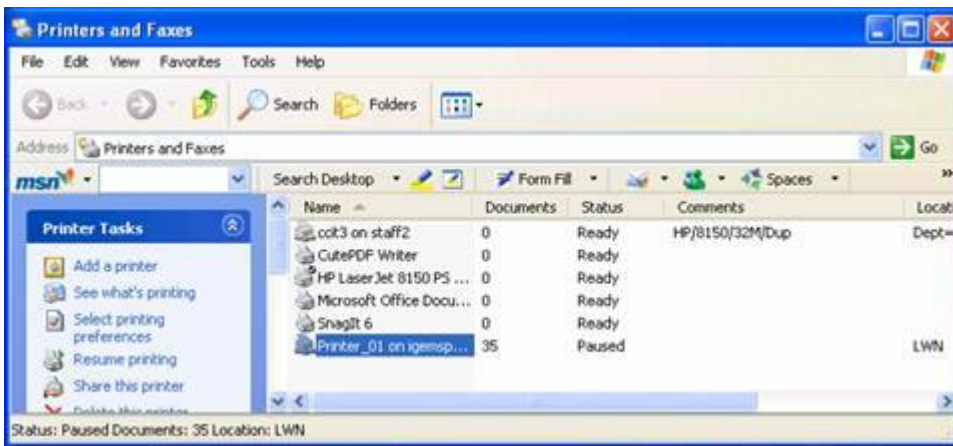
Printers and Faxes

File Edit View Favorites Tools Help

Back Search Folders

Address Printers and Faxes Go

msn Search Desktop Form Fill Spaces

Printer Tasks

Add a printer
See what's printing
Select printing preferences
Resume printing
Share this printer
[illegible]

| Name | Documents | Status | Comments | Locat |
|---|---|---|---|---|
| ccit3 on staff2 | 0 | Ready | HP/8150/32M/Dup | Dept= |
| CutePDF Writer | 0 | Ready | | |
| HP LaserJet 8150 PS ... | 0 | Ready | | |
| Microsoft Office Docu... | 0 | Ready | | |
| SnagIt 6 | 0 | Ready | | |
| Printer_01 on igemsp... | 35 | Paused | | LWN |

Status: Paused Documents: 35 Location: LWN